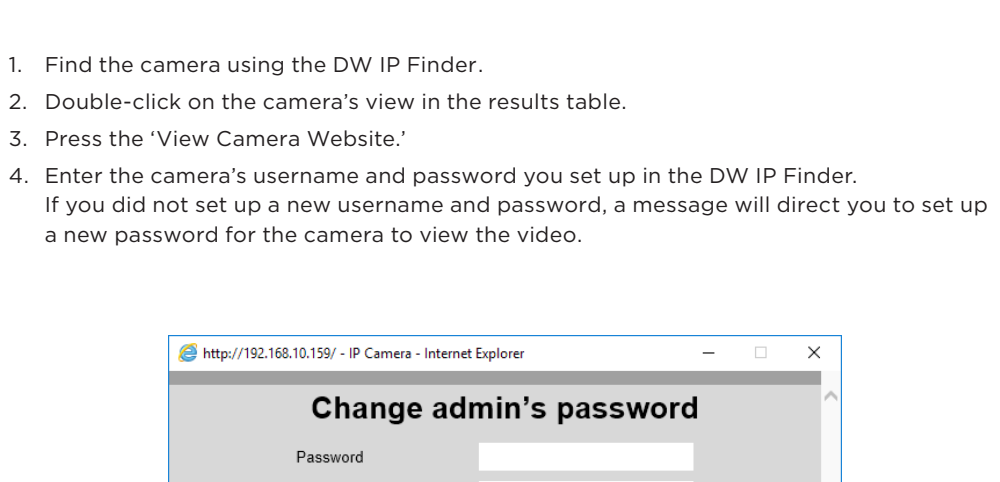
1. Find the camera using the DW IP Finder.
2. Double-click on the camera's view in the results table.
3. Press the 'View Camera Website.'
4. Enter the camera's username and password you set up in the DW IP Finder. If you did not set up a new username and password, a message will direct you to set up a new password for the camera to view the video.

http://192.168.10.159/ - IP Camera - Internet Explorer

Change admin's password

Password